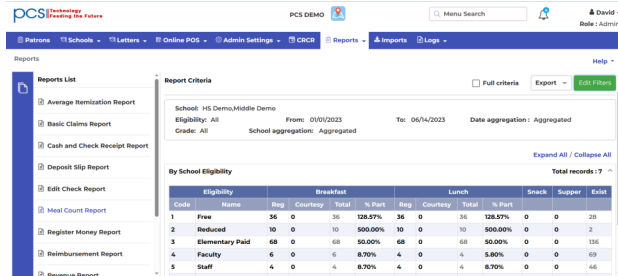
PCS Technology Feeding the Future

PCS DEMO

Menu Search

David
Role : Admin

Patrons  Schools  Letters  Online POS  Admin Settings  CRCR  Reports  Imports  Logs

Reports

Help

Reports List

Average Itemization Report

Basic Claims Report

Cash and Check Receipt Report

Deposit Slip Report

Edit Check Report

Meal Count Report

Register Money Report

Reimbursement Report

Revenue Report

Report Criteria

Full criteria  Export  Edit Filters

School: HS Demo,Middle Demo
Eligibility: All  From: 01/01/2023  To: 06/14/2023  Date aggregation : Aggregated
Grade: All  School aggregation: Aggregated

Expand All / Collapse All

By School Eligibility

Total records : 7

| Eligibility | | Breakfast | | | | Lunch | | | | Snack | Supper | Exist |
|---|---|---|---|---|---|---|---|---|---|---|---|---|
| Code | Name | Reg | Courtesy | Total | % Part | Reg | Courtesy | Total | % Part | | | |
| 1 | Free | 36 | 0 | 36 | 128.57% | 36 | 0 | 36 | 128.57% | 0 | 0 | 28 |
| 2 | Reduced | 10 | 0 | 10 | 500.00% | 10 | 0 | 10 | 500.00% | 0 | 0 | 2 |
| 3 | Elementary Paid | 68 | 0 | 68 | 50.00% | 68 | 0 | 68 | 50.00% | 0 | 0 | 136 |
| 4 | Faculty | 6 | 0 | 6 | 8.70% | 4 | 0 | 4 | 5.80% | 0 | 0 | 69 |
| 5 | Staff | 4 | 0 | 4 | 8.70% | 4 | 0 | 4 | 8.70% | 0 | 0 | 46 |